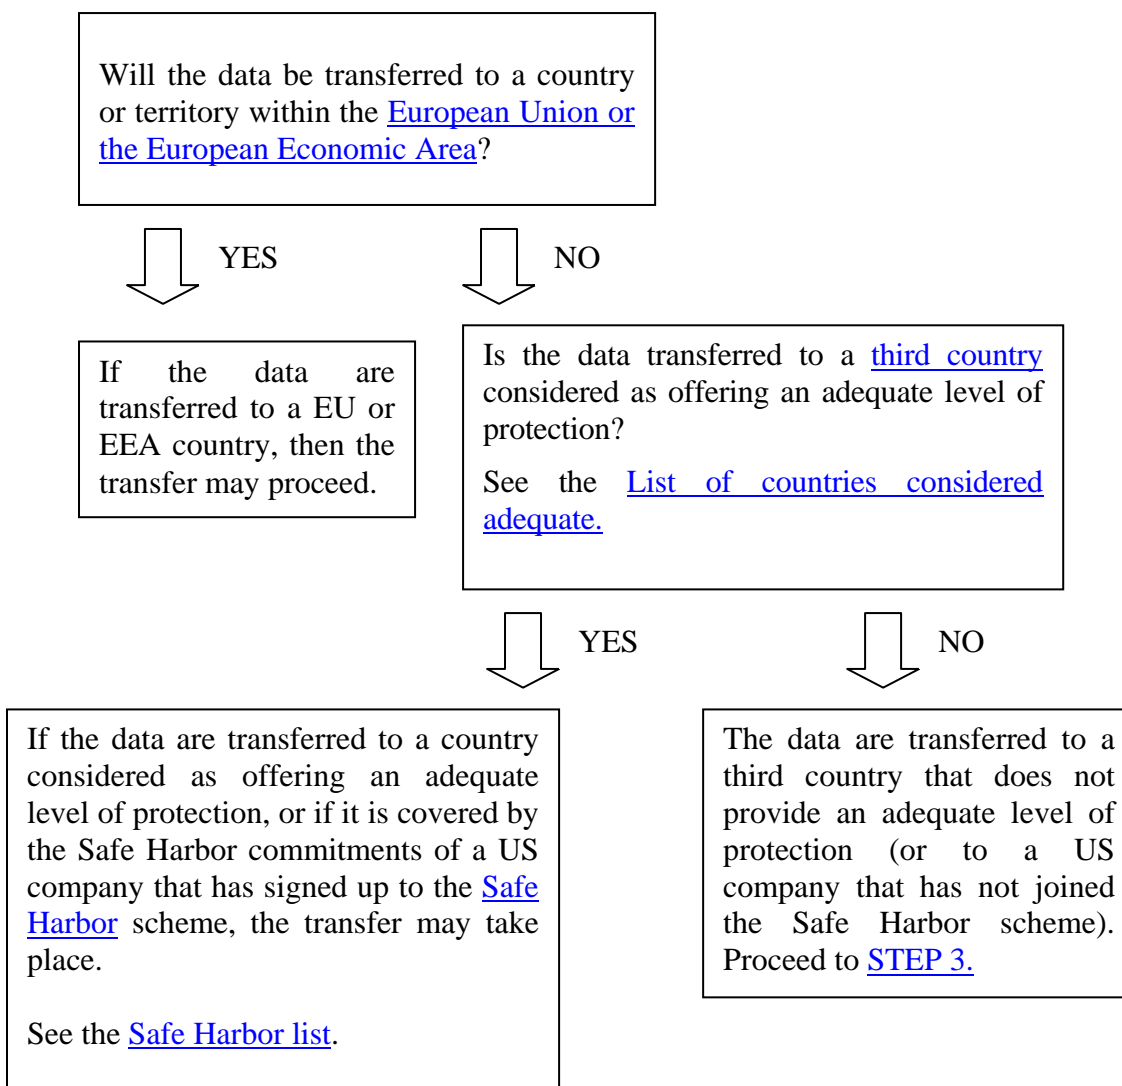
Will the data be transferred to a country or territory within the European Union or the European Economic Area?

YES

NO

If the data are transferred to a EU or EEA country, then the transfer may proceed.

Is the data transferred to a third country considered as offering an adequate level of protection?

See the List of countries considered adequate.

YES

NO

If the data are transferred to a country considered as offering an adequate level of protection, or if it is covered by the Safe Harbor commitments of a US company that has signed up to the Safe Harbor scheme, the transfer may take place.

See the Safe Harbor list.

The data are transferred to a third country that does not provide an adequate level of protection (or to a US company that has not joined the Safe Harbor scheme). Proceed to STEP 3.